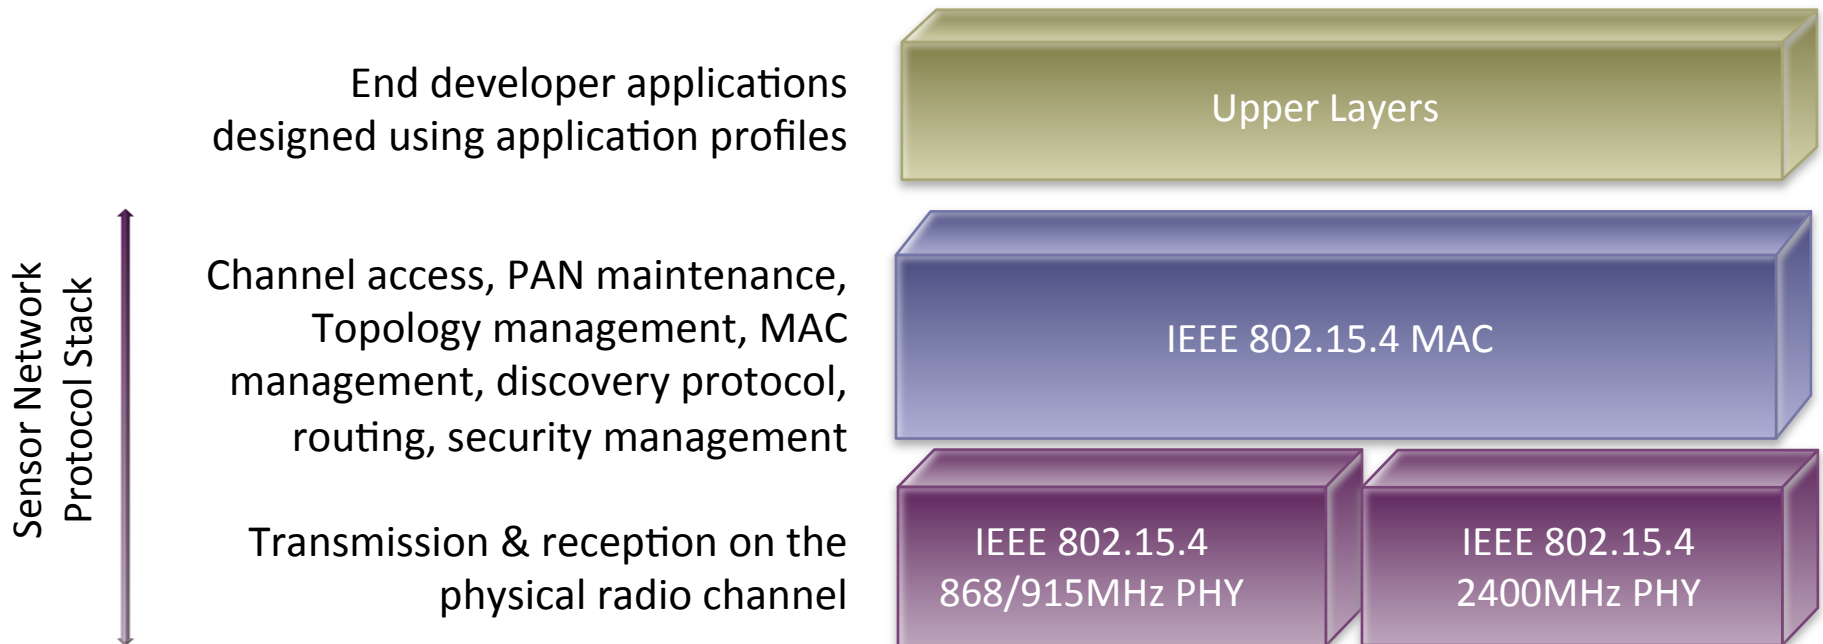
End developer applications designed using application profiles

Upper Layers

Sensor Network Protocol Stack

Channel access, PAN maintenance, Topology management, MAC management, discovery protocol, routing, security management

IEEE 802.15.4 MAC

Transmission & reception on the physical radio channel

IEEE 802.15.4 868/915MHz PHY

IEEE 802.15.4 2400MHz PHY